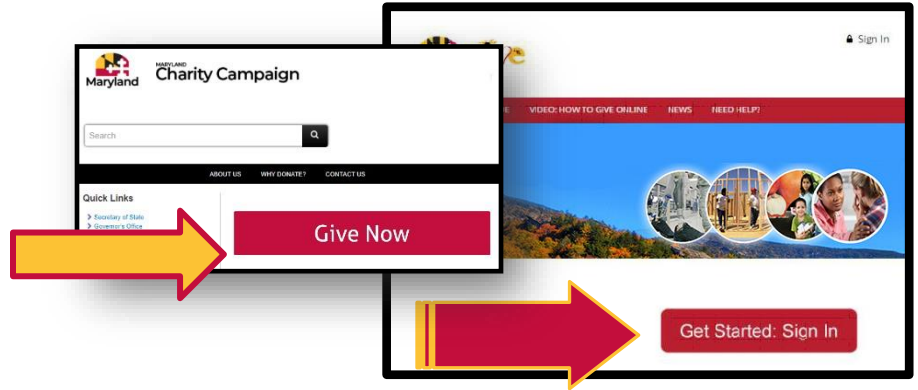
Maryland

MARYLAND Charity Campaign

Search

ABOUT US WHY DONATE? CONTACT US

Quick Links

Secretary of State

Governor's Office

Give Now

Sign In

VIDEO: HOW TO GIVE ONLINE NEWS NEED HELP?

Get Started: Sign In